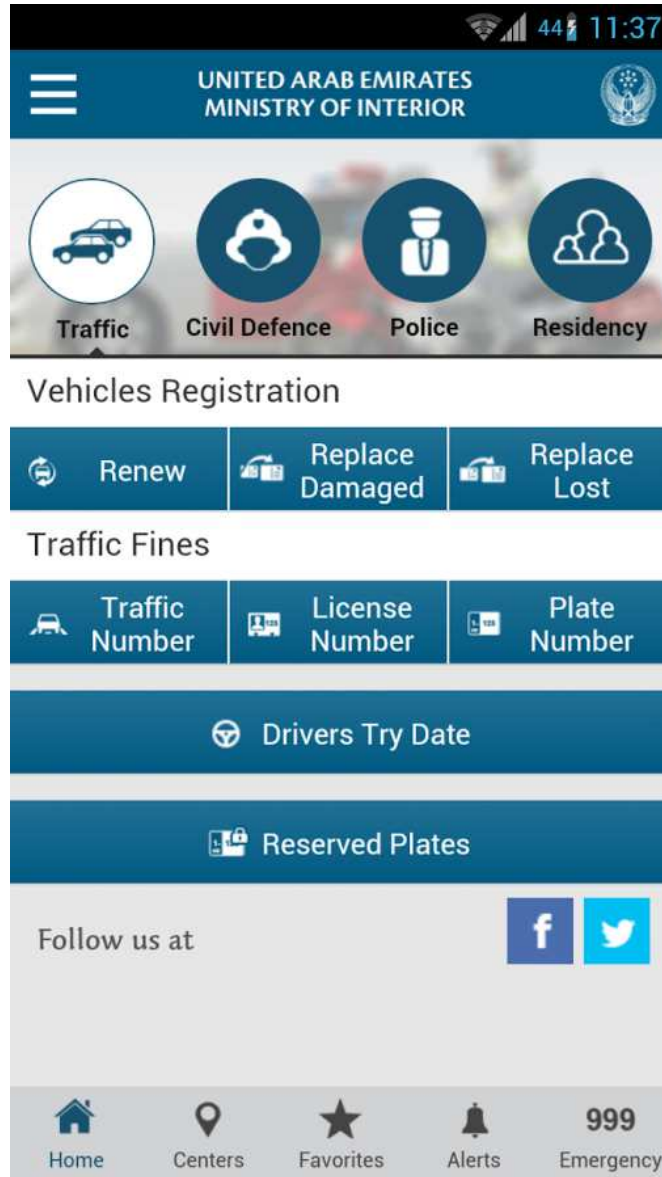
44 11:37

UNITED ARAB EMIRATES
MINISTRY OF INTERIOR

Traffic
Civil Defence
Police
Residency

Vehicles Registration

Renew
Replace Damaged
Replace Lost

Traffic Fines

Traffic Number
License Number
Plate Number

Drivers Try Date

Reserved Plates

Follow us at

f

Home
Centers
Favorites
Alerts
999
Emergency